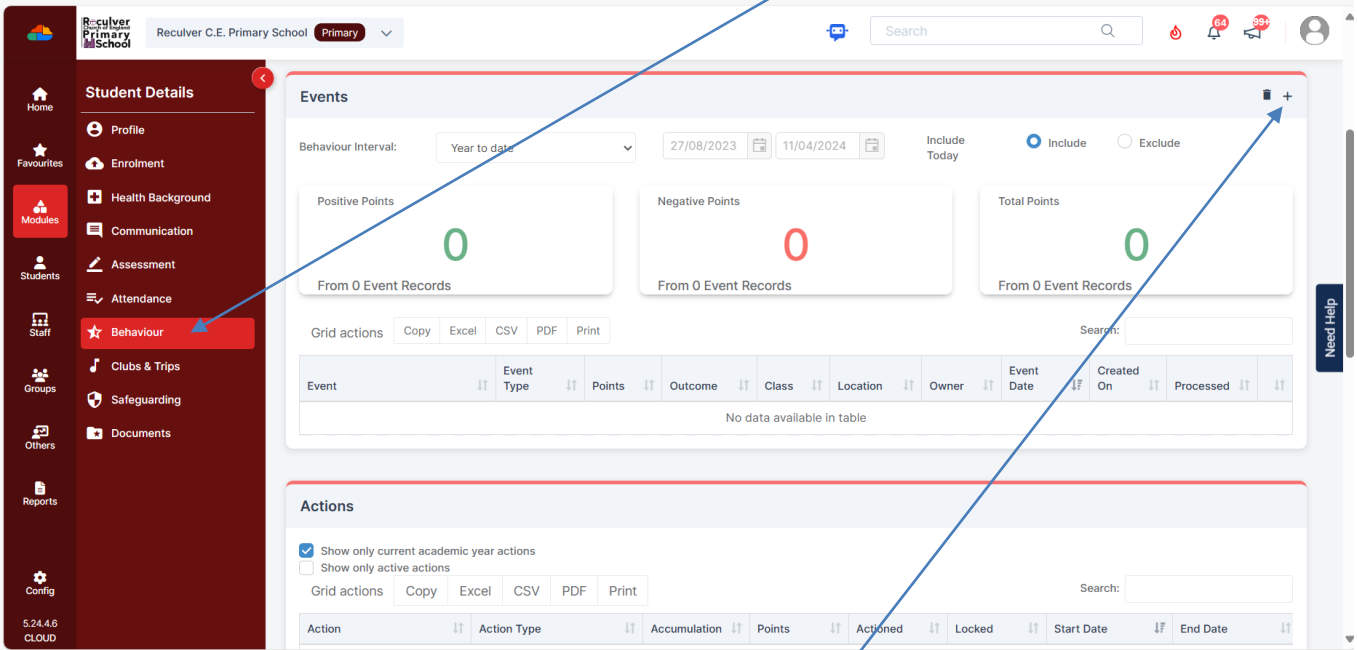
Reculver Church of England Primary School

Reculver C.E. Primary School Primary

Search

64 99+

Home
Favourites
Modules
Students
Staff
Groups
Others
Reports
Config
5.24.4.6 CLOUD

Student Details
Profile
Enrolment
Health Background
Communication
Assessment
Attendance
Behaviour
Clubs & Trips
Safeguarding
Documents

Events

Behaviour Interval: Year to date
27/08/2023 11/04/2024
Include Today
Include Exclude

Positive Points
0
From 0 Event Records

Negative Points
0
From 0 Event Records

Total Points
0
From 0 Event Records

Grid actions Copy Excel CSV PDF Print
Search:

| Event | Event Type | Points | Outcome | Class | Location | Owner | Event Date | Created On | Processed |  |
|---|---|---|---|---|---|---|---|---|---|---|
| No data available in table |  |  |  |  |  |  |  |  |  |  |

Need Help

Actions

Show only current academic year actions
Show only active actions
Grid actions Copy Excel CSV PDF Print
Search:

| Action | Action Type | Accumulation | Points | Actioned | Locked | Start Date | End Date |
|---|---|---|---|---|---|---|---|